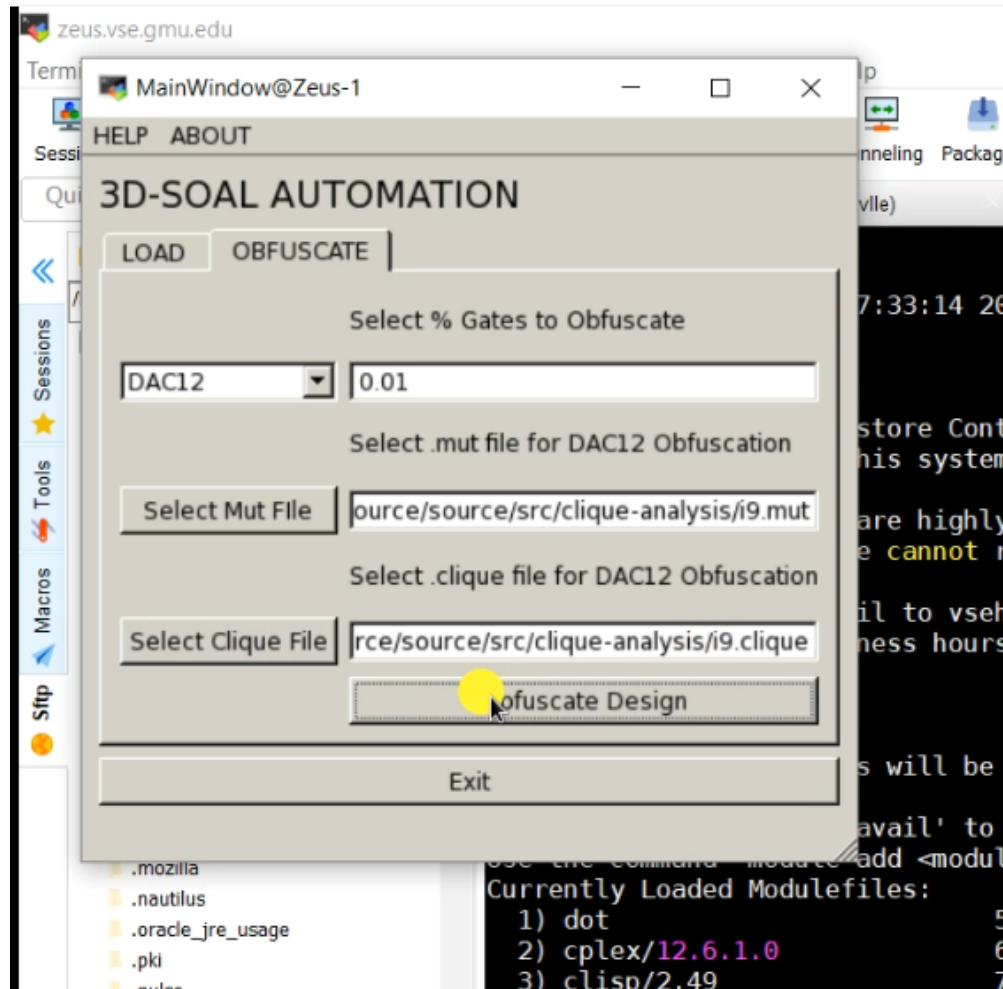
zeus.vse.gmu.edu

Termi

Sessi

Qui

lp

nneling Packag

vlle)

MainWindow@Zeus-1

HELP ABOUT

3D-SOAL AUTOMATION

LOAD OBFUSCATE

Select % Gates to Obfuscate

DAC12

0.01

Select .mut file for DAC12 Obfuscation

Select Mut FIle

ource/source/src/clique-analysis/i9.mut

Select .clique file for DAC12 Obfuscation

Select Clique File

rce/source/src/clique-analysis/i9.clique

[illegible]fuscate Design

Exit

Sessions

Tools

Macros

Sftp

7:33:14 2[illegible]

store Cont
his system

are highly
e cannot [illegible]

il to vseh
ness hours

s will be

avail' to
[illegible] add <modul
Currently Loaded Modulefiles:
1) dot
2) cplex/12.6.1.0
3) clisp/2.49

.mozilla
.nautilus
.oracle_jre_usage
.pki